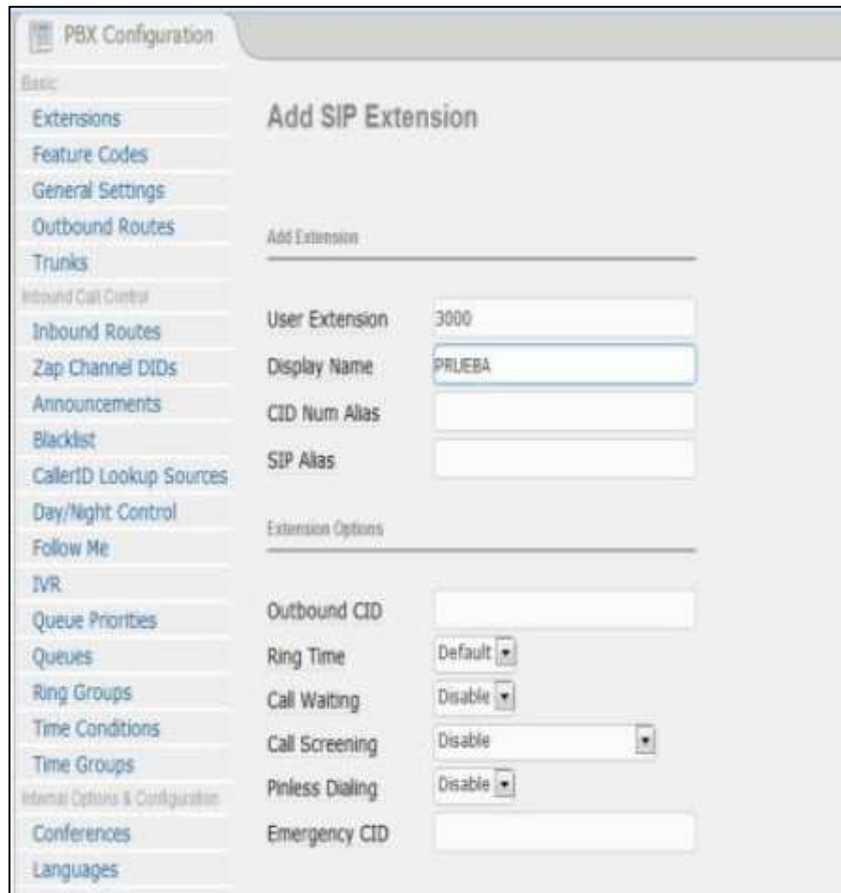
PBX Configuration

Basic
Extensions
Feature Codes
General Settings
Outbound Routes
Trunks
Inbound Call Control
Inbound Routes
Zap Channel DIDs
Announcements
Blacklist
CallerID Lookup Sources
Day/Night Control
Follow Me
IVR
Queue Priorities
Queues
Ring Groups
Time Conditions
Time Groups
Internal Options & Configuration
Conferences
Languages

Add SIP Extension

Add Extension

User Extension 3000
Display Name PRUEBA
CID Num Alias
SIP Alias

Extension Options

Outbound CID
Ring Time Default
Call Waiting Disable
Call Screening Disable
Pinless Dialing Disable
Emergency CID